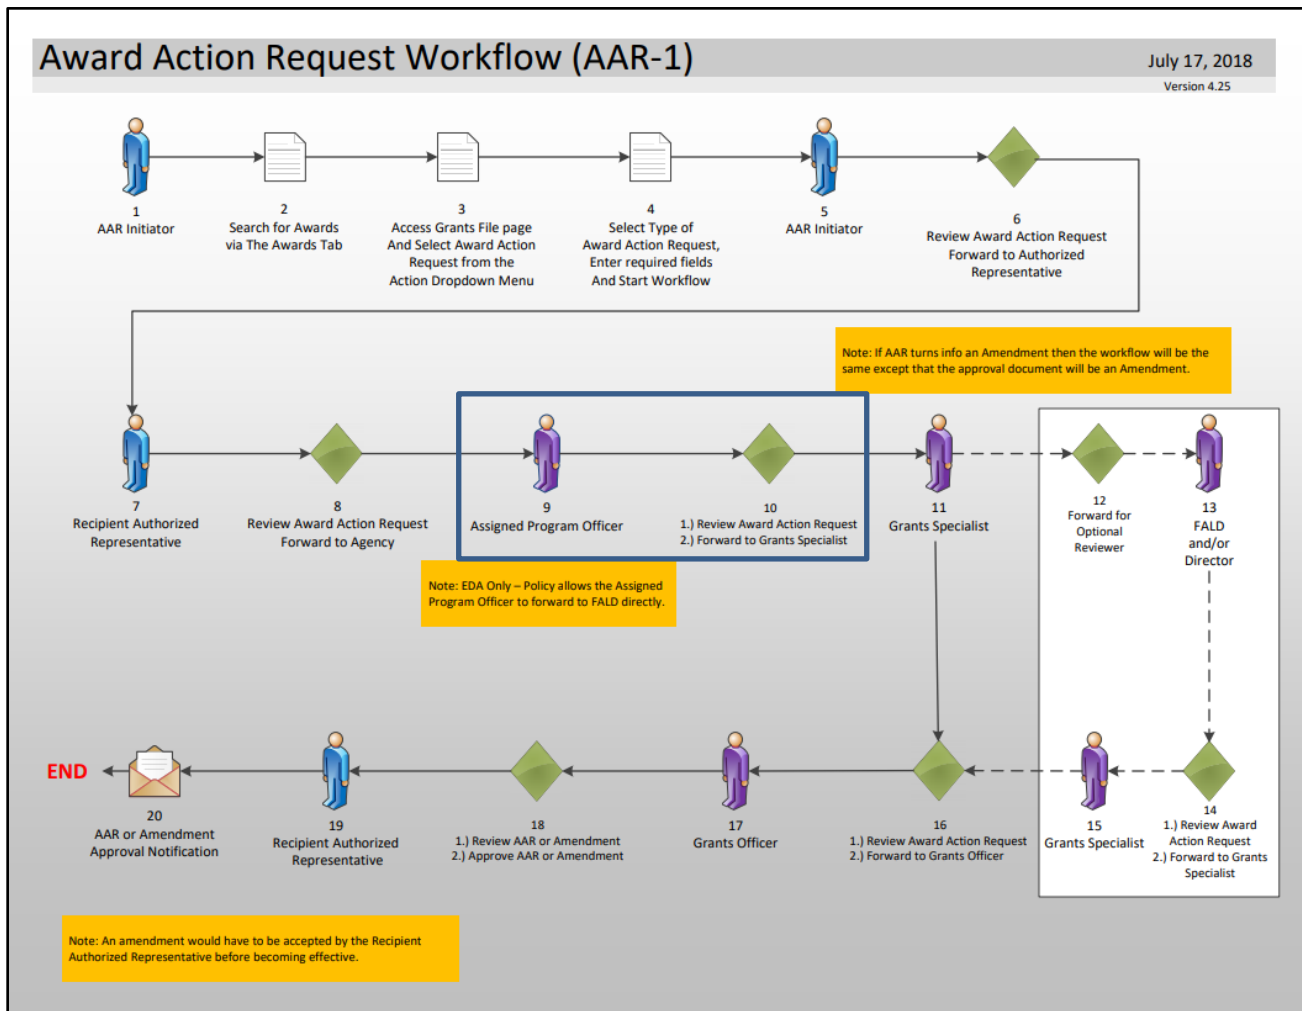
Award Action Request Workflow (AAR-1)

July 17, 2018
Version 4.25

1
AAR Initiator

2
Search for Awards via The Awards Tab

3
Access Grants File page And Select Award Action Request from the Action Dropdown Menu

4
Select Type of Award Action Request, Enter required fields And Start Workflow

5
AAR Initiator

6
Review Award Action Request Forward to Authorized Representative

Note: If AAR turns info an Amendment then the workflow will be the same except that the approval document will be an Amendment.

7
Recipient Authorized Representative

8
Review Award Action Request Forward to Agency

9
Assigned Program Officer

10
1.) Review Award Action Request
2.) Forward to Grants Specialist

11
Grants Specialist

12
Forward for Optional Reviewer

13
FALD and/or Director

Note: EDA Only – Policy allows the Assigned Program Officer to forward to FALD directly.

END

20
AAR or Amendment Approval Notification

19
Recipient Authorized Representative

18
1.) Review AAR or Amendment
2.) Approve AAR or Amendment

17
Grants Officer

16
1.) Review Award Action Request
2.) Forward to Grants Officer

15
Grants Specialist

14
1.) Review Award Action Request
2.) Forward to Grants Specialist

Note: An amendment would have to be accepted by the Recipient Authorized Representative before becoming effective.